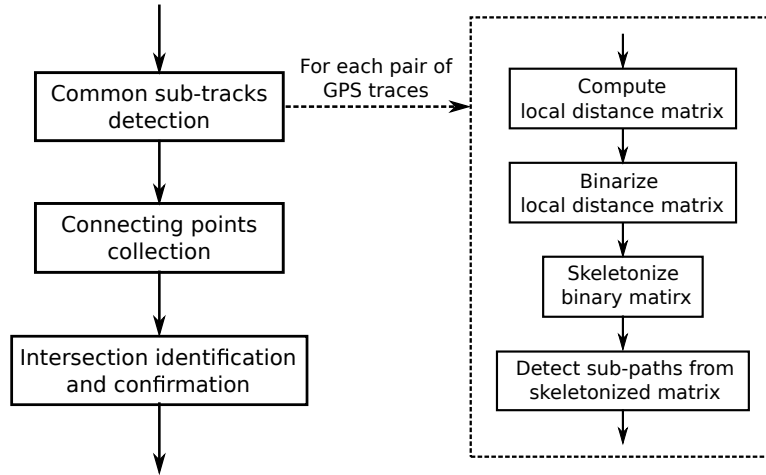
Common sub-tracks detection

For each pair of GPS traces

Connecting points collection

Intersection identification and confirmation

Compute local distance matrix

Binarize local distance matrix

Skeletonize binary matirx

Detect sub-paths from skeletonized matrix